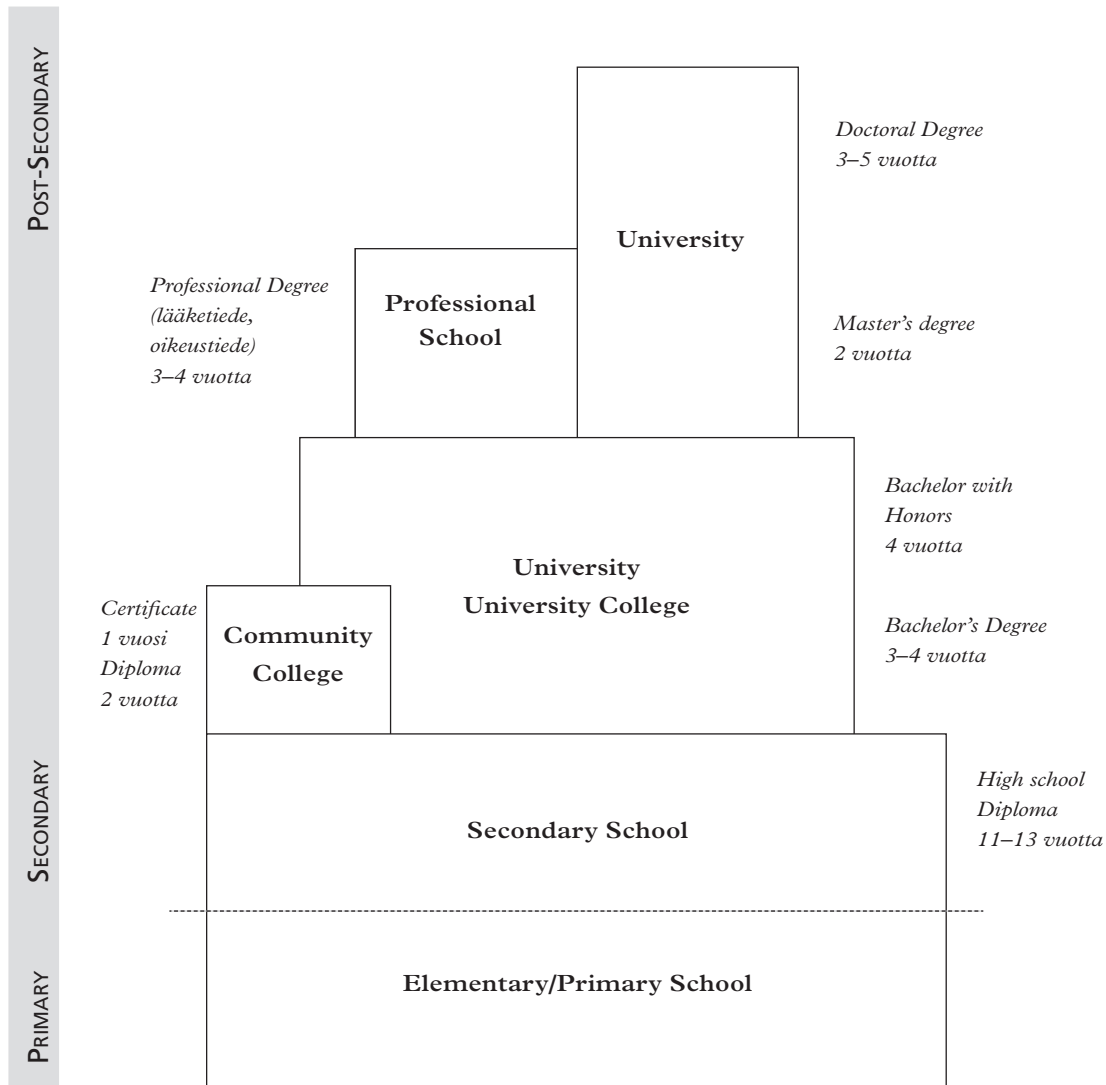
POST-SECONDARY

SECONDARY

PRIMARY

Doctoral Degree
3–5 vuotta

University

Professional Degree
(lääketiede,
oikeustiede)
3–4 vuotta

Professional School

Master's degree
2 vuotta

Bachelor with Honors
4 vuotta

University
University College

Certificate
1 vuosi
Diploma
2 vuotta

Community College

Bachelor's Degree
3–4 vuotta

High school
Diploma
11–13 vuotta

Secondary School

Elementary/Primary School